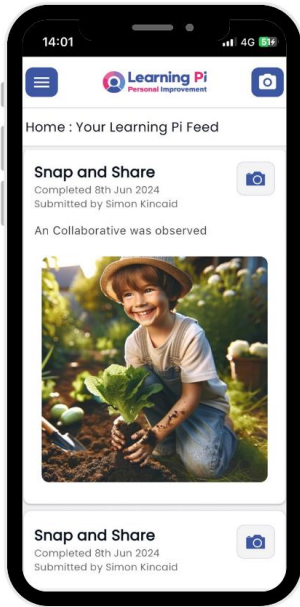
14:01

4G 51

Learning Pi
Personal Improvement

Home : Your Learning Pi Feed

Snap and Share
Completed 8th Jun 2024
Submitted by Simon Kincaid

An Collaborative was observed

Snap and Share
Completed 8th Jun 2024
Submitted by Simon Kincaid